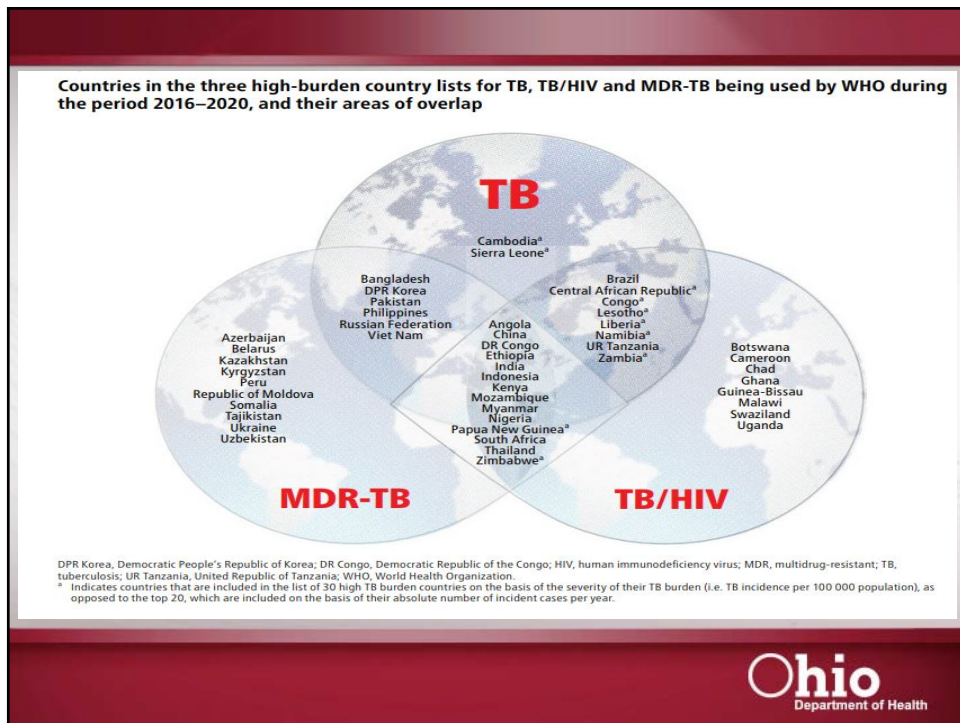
Countries in the three high-burden country lists for TB, TB/HIV and MDR-TB being used by WHO during the period 2016–2020, and their areas of overlap

TB

Cambodia$^a$
Sierra Leone$^a$

Bangladesh
DPR Korea
Pakistan
Philippines
Russian Federation
Viet Nam

Brazil
Central African Republic$^a$
Congo$^a$
Lesotho$^a$
Liberia$^a$
Namibia$^a$
UR Tanzania
Zambia$^a$

Angola
China
DR Congo
Ethiopia
India
Indonesia
Kenya
Mozambique
Myanmar
Nigeria
Papua New Guinea$^a$
South Africa
Thailand
Zimbabwe$^a$

Azerbaijan
Belarus
Kazakhstan
Kyrgyzstan
Peru
Republic of Moldova
Somalia
Tajikistan
Ukraine
Uzbekistan

Botswana
Cameroon
Chad
Ghana
Guinea-Bissau
Malawi
Swaziland
Uganda

MDR-TB

TB/HIV

DPR Korea, Democratic People's Republic of Korea; DR Congo, Democratic Republic of the Congo; HIV, human immunodeficiency virus; MDR, multidrug-resistant; TB, tuberculosis; UR Tanzania, United Republic of Tanzania; WHO, World Health Organization.
$^a$ Indicates countries that are included in the list of 30 high TB burden countries on the basis of the severity of their TB burden (i.e. TB incidence per 100 000 population), as opposed to the top 20, which are included on the basis of their absolute number of incident cases per year.

Ohio
Department of Health